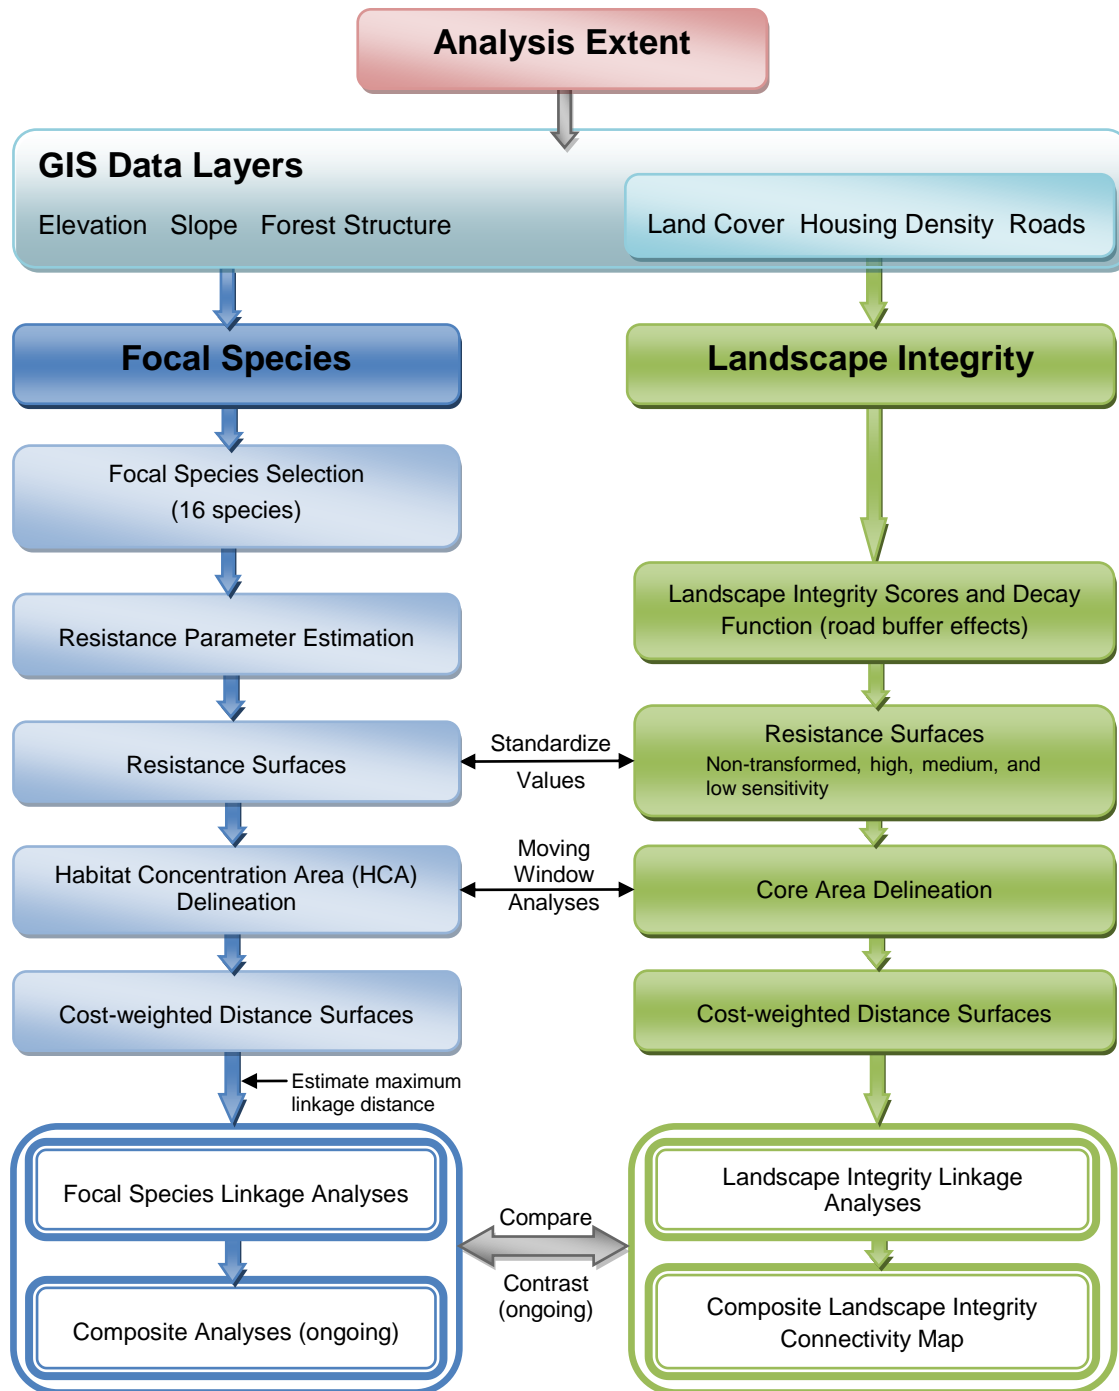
Analysis Extent

GIS Data Layers

Elevation Slope Forest Structure

Land Cover Housing Density Roads

Focal Species

Landscape Integrity

Focal Species Selection (16 species)

Resistance Parameter Estimation

Landscape Integrity Scores and Decay Function (road buffer effects)

Resistance Surfaces

Standardize Values

Resistance Surfaces Non-transformed, high, medium, and low sensitivity

Habitat Concentration Area (HCA) Delineation

Moving Window Analyses

Core Area Delineation

Cost-weighted Distance Surfaces

Cost-weighted Distance Surfaces

Estimate maximum linkage distance

Focal Species Linkage Analyses

Composite Analyses (ongoing)

Compare

Contrast (ongoing)

Landscape Integrity Linkage Analyses

Composite Landscape Integrity Connectivity Map